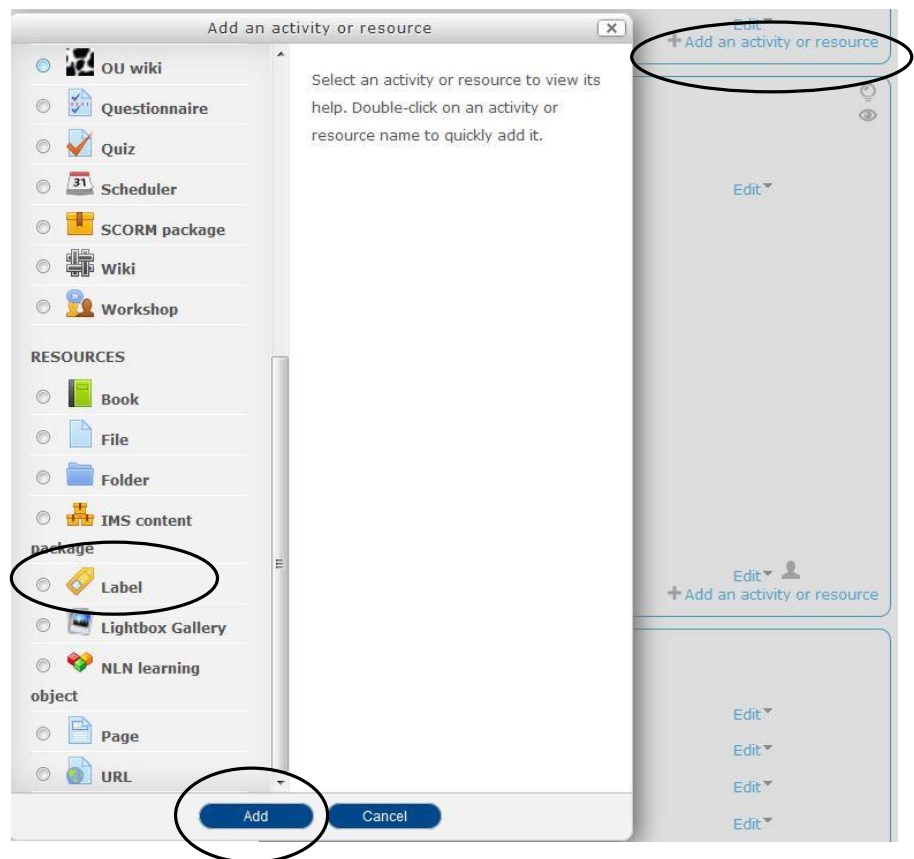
Add an activity or resource

OU wiki
Questionnaire
Quiz
Scheduler
SCORM package
Wiki
Workshop

RESOURCES
Book
File
Folder
IMS content package
Label
Lightbox Gallery
NLN learning object
Page
URL

Select an activity or resource to view its help. Double-click on an activity or resource name to quickly add it.

Add
Cancel

Edit
+ Add an activity or resource
Edit
Edit
+ Add an activity or resource
Edit
Edit
Edit
Edit